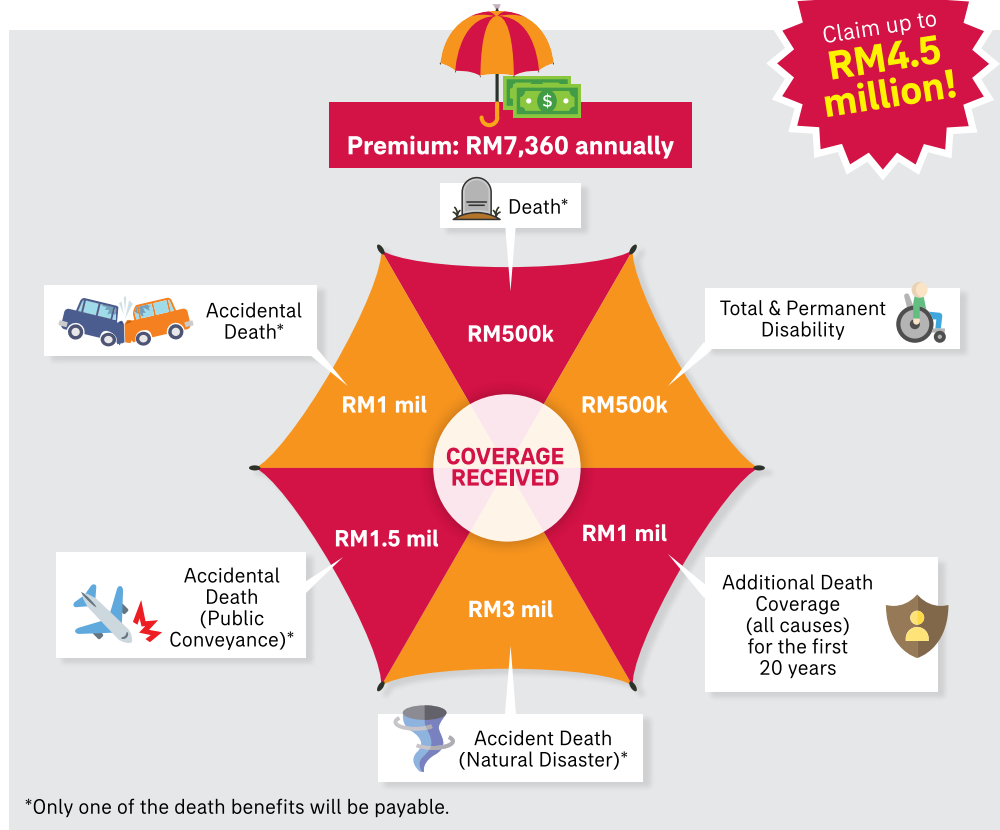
Claim up to RM4.5 million!

$

Premium: RM7,360 annually

Death*

Accidental Death*

Total & Permanent Disability

RM500k

RM1 mil

RM500k

COVERAGE RECEIVED

RM1.5 mil

RM1 mil

RM3 mil

Accidental Death (Public Conveyance)*

Additional Death Coverage (all causes) for the first 20 years

Accident Death (Natural Disaster)*

*Only one of the death benefits will be payable.